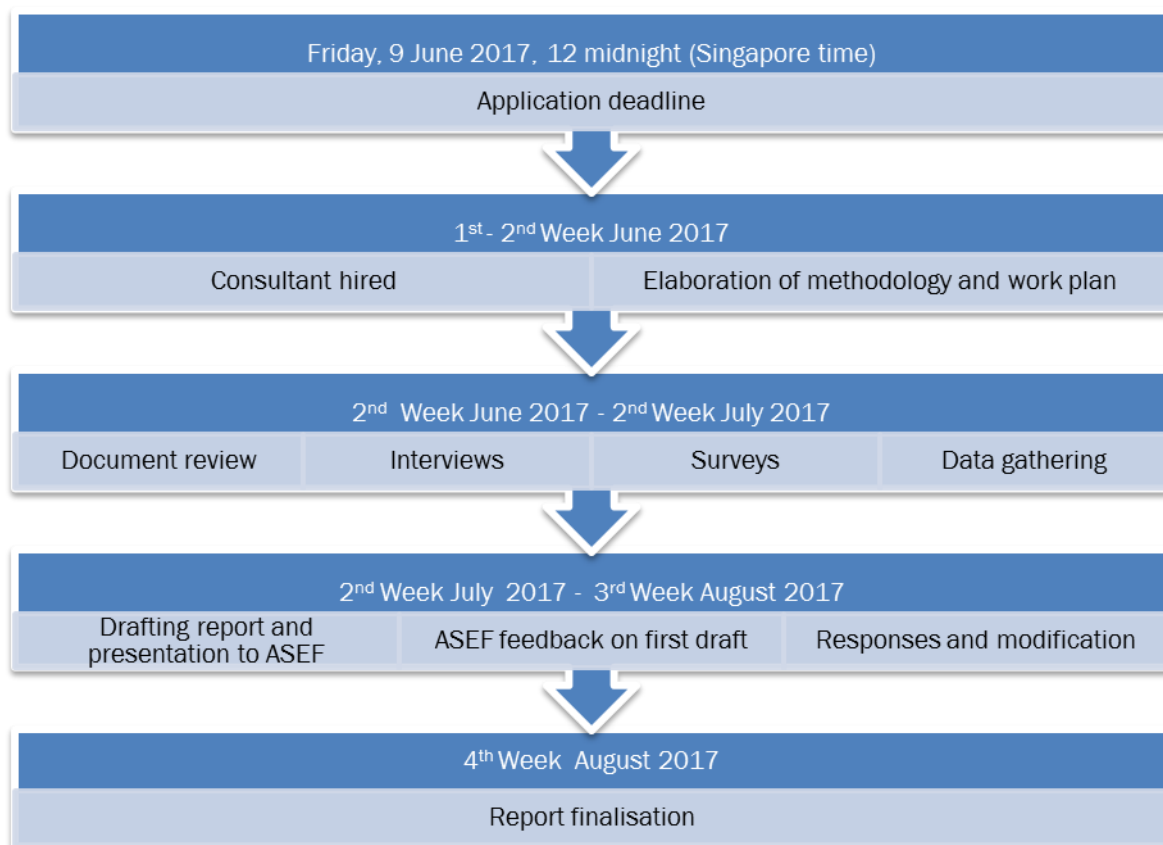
Friday, 9 June 2017, 12 midnight (Singapore time)

Application deadline

1$^{st}$ - 2$^{nd}$ Week June 2017

Consultant hired

Elaboration of methodology and work plan

2$^{nd}$ Week June 2017 - 2$^{nd}$ Week July 2017

Document review

Interviews

Surveys

Data gathering

2$^{nd}$ Week July 2017 - 3$^{rd}$ Week August 2017

Drafting report and presentation to ASEF

ASEF feedback on first draft

Responses and modification

4$^{th}$ Week August 2017

Report finalisation